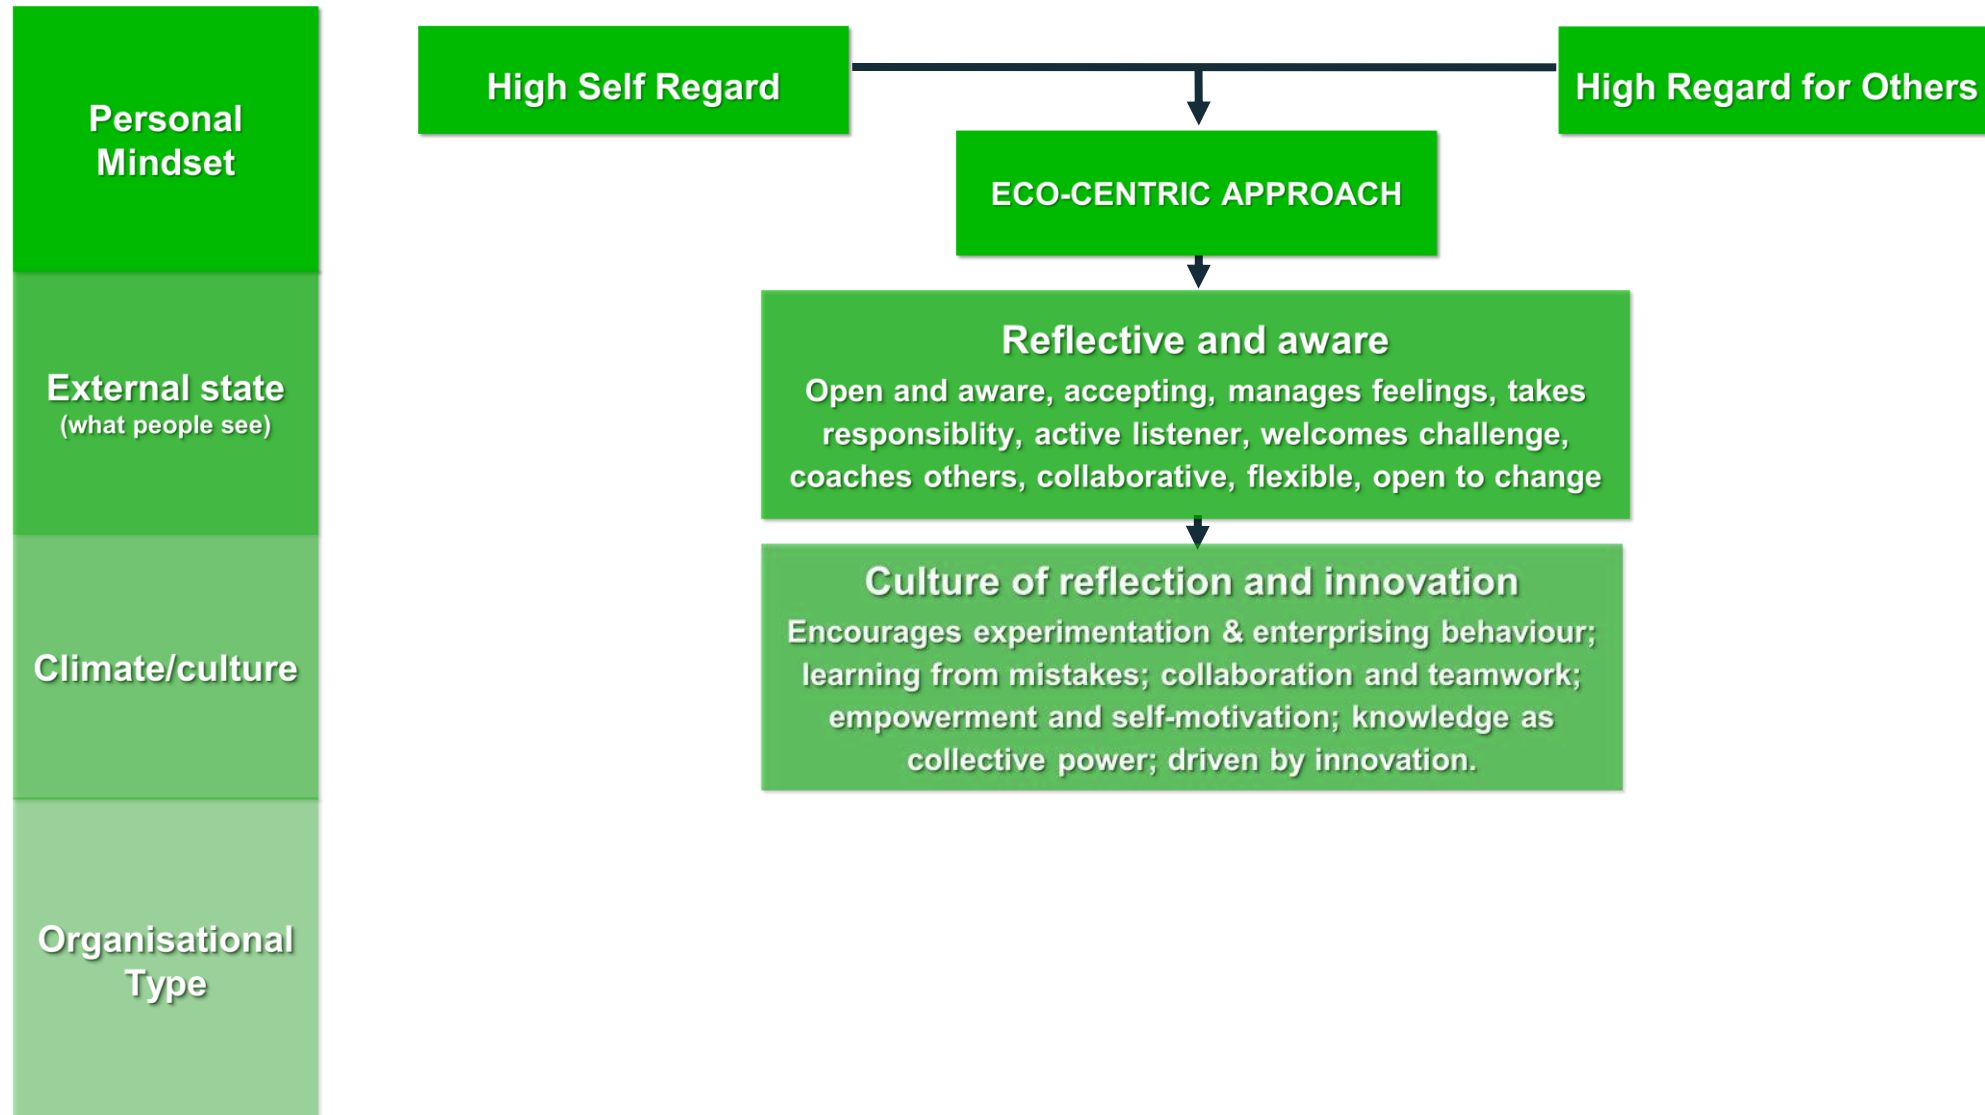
Personal Mindset

External state
(what people see)

Climate/culture

Organisational Type

High Self Regard

High Regard for Others

ECO-CENTRIC APPROACH

Reflective and aware
Open and aware, accepting, manages feelings, takes responsiblity, active listener, welcomes challenge, coaches others, collaborative, flexible, open to change

Culture of reflection and innovation
Encourages experimentation & enterprising behaviour; learning from mistakes; collaboration and teamwork; empowerment and self-motivation; knowledge as collective power; driven by innovation.